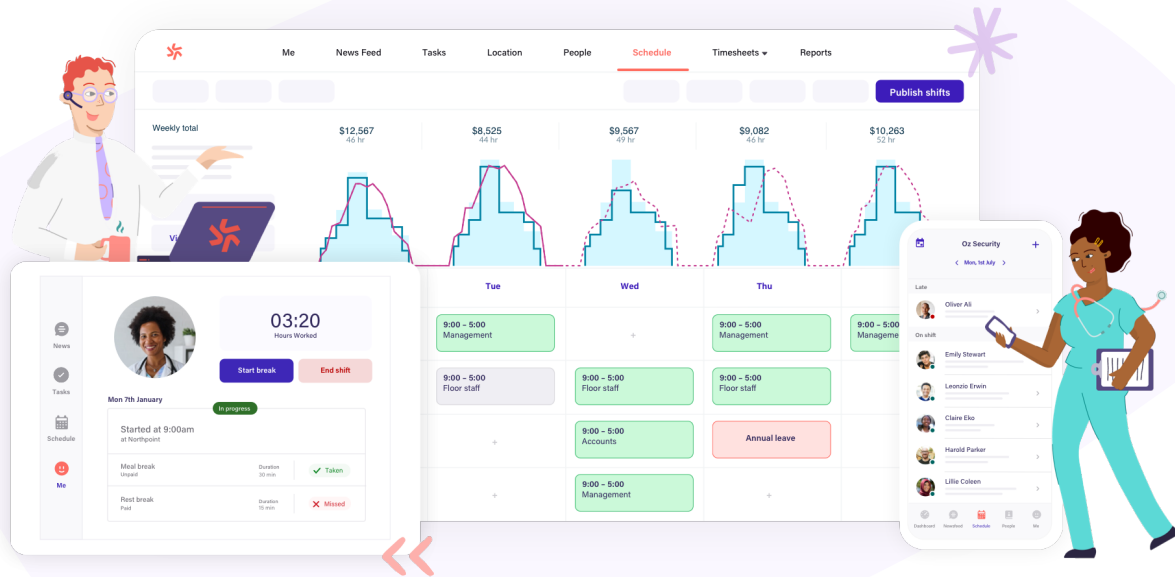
Me News Feed Tasks Location People Schedule Timesheets Reports

Publish shifts

Weekly total

$12,567
46 hr

$8,525
44 hr

$9,567
49 hr

$9,082
46 hr

$10,263
52 hr

Tue Wed Thu

9:00 - 5:00
Management

9:00 - 5:00
Management

9:00 - 5:00
Manageme

9:00 - 5:00
Floor staff

9:00 - 5:00
Floor staff

9:00 - 5:00
Floor staff

9:00 - 5:00
Accounts

Annual leave

9:00 - 5:00
Management

News
Tasks
Schedule
Me

03:20
Hours Worked

Start break
End shift

Mon 7th January
In progress

Started at 9:00am
at Northpoint

Meal break
Unpaid
Duration
30 min
Taken

Rest break
Paid
Duration
15 min
Missed

Oz Security
Mon, 1st July

Late
Oliver Ali

On shift
Emily Stewart
Leonzio Erwin
Claire Eko
Harold Parker
Lillie Coleen

Dashboard Newsfeed Schedule People Me